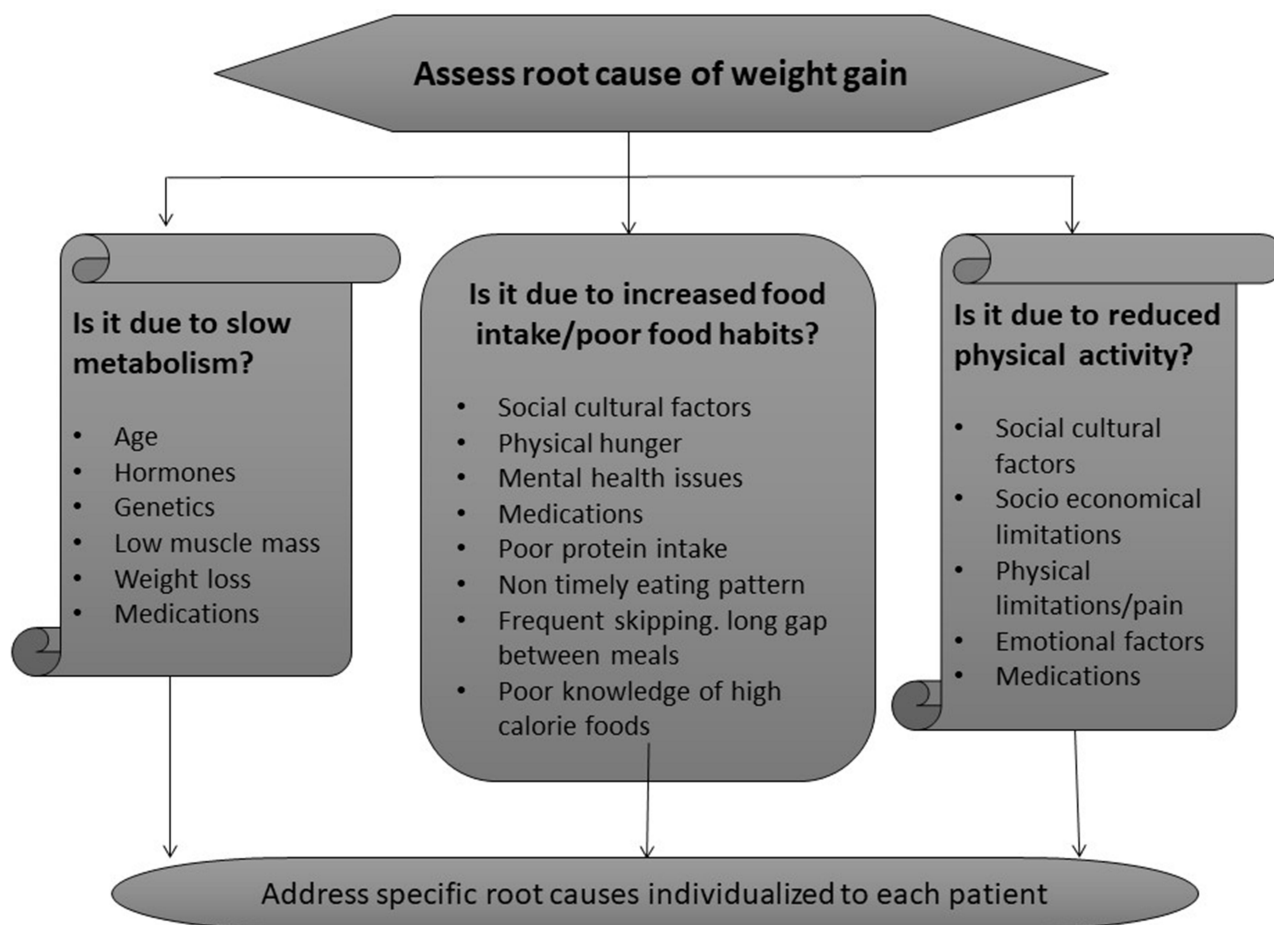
Assess root cause of weight gain

Is it due to slow metabolism?

- Age
- Hormones
- Genetics
- Low muscle mass
- Weight loss
- Medications

Is it due to increased food intake/poor food habits?

- Social cultural factors
- Physical hunger
- Mental health issues
- Medications
- Poor protein intake
- Non timely eating pattern
- Frequent skipping. long gap between meals
- Poor knowledge of high calorie foods

Is it due to reduced physical activity?

- Social cultural factors
- Socio economical limitations
- Physical limitations/pain
- Emotional factors
- Medications

Address specific root causes individualized to each patient